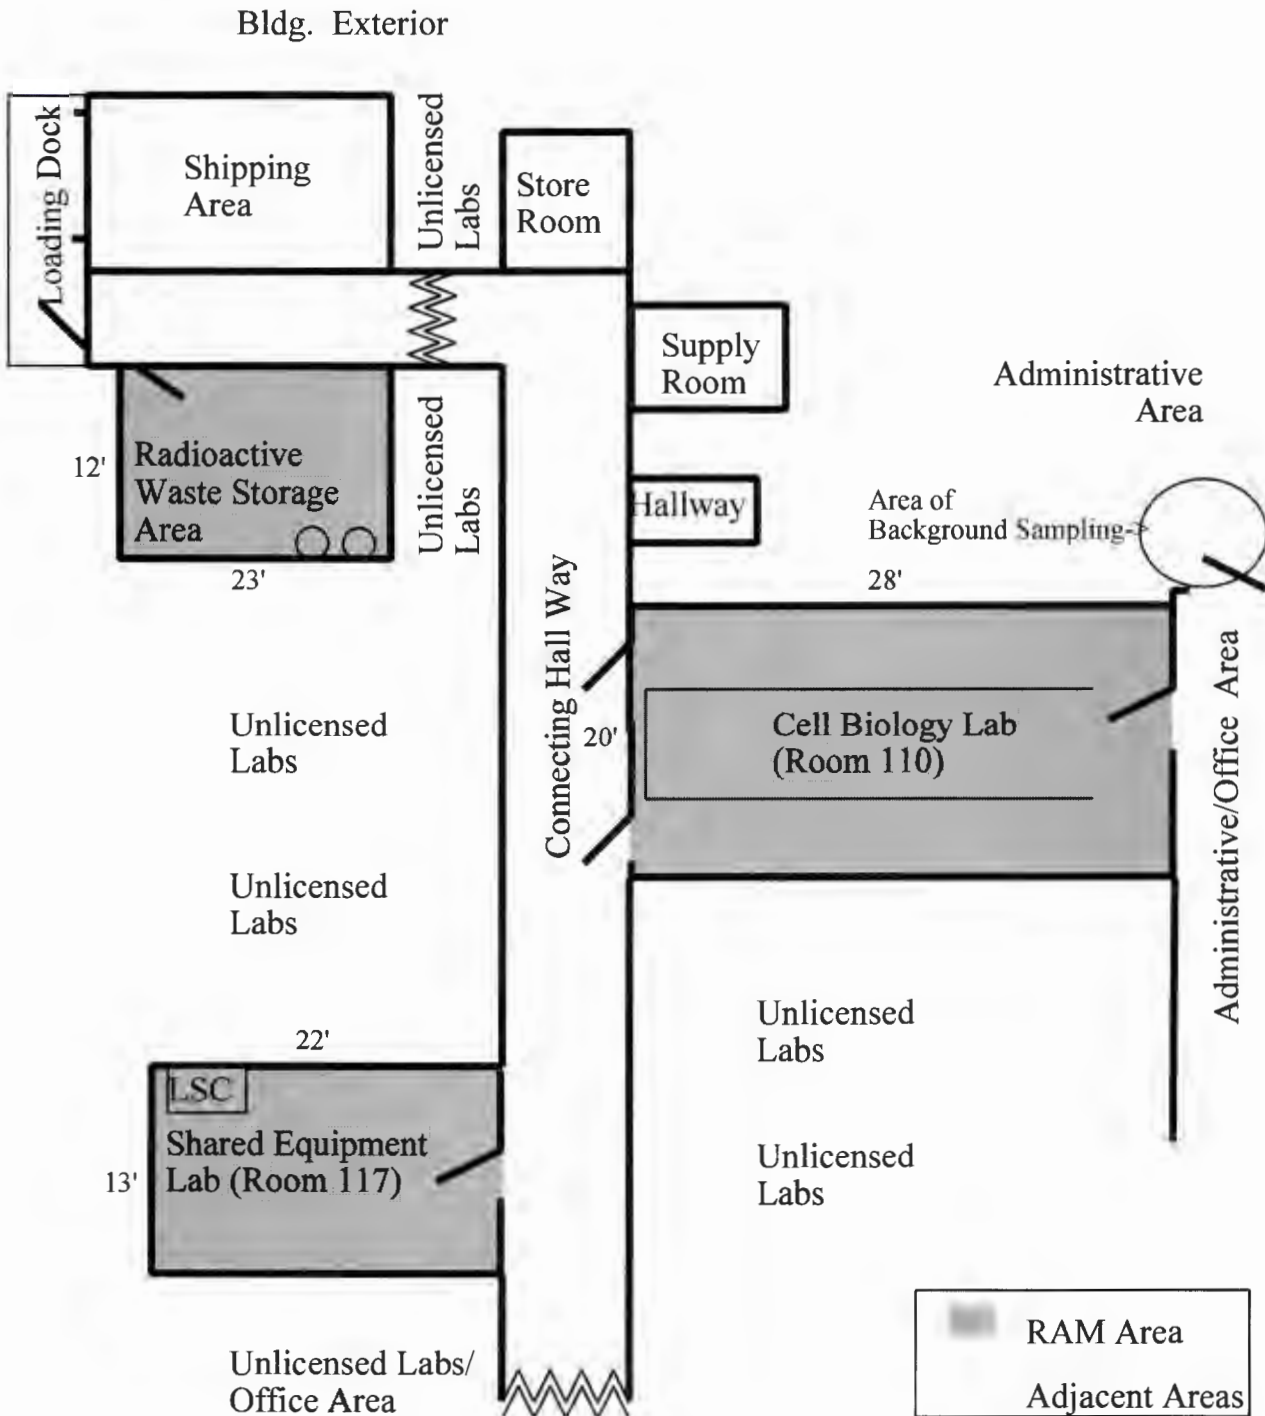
Bldg. Exterior

Loading Dock

Shipping Area

Unlicensed Labs

Store Room

Supply Room

Administrative Area

Radioactive Waste Storage Area

12'

23'

Unlicensed Labs

Hallway

Area of Background Sampling->

28'

Connecting Hall Way

20'

Cell Biology Lab (Room 110)

Administrative/Office Area

Unlicensed Labs

Unlicensed Labs

22'

LSC

Shared Equipment Lab (Room 117)

13'

Unlicensed Labs

Unlicensed Labs

Unlicensed Labs/ Office Area

RAM Area

Adjacent Areas